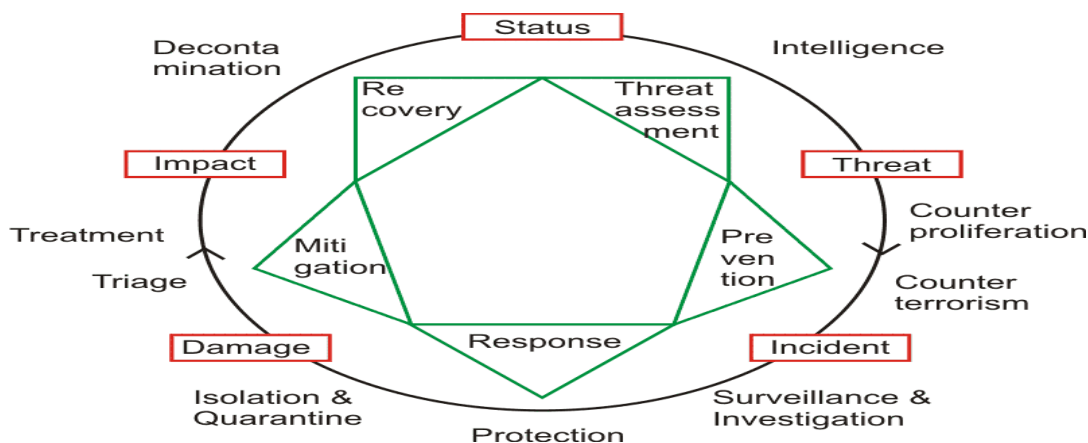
Status

Decontamination

Intelligence

Recovery

Threat assessment

Impact

Threat

Counter proliferation

Treatment

Mitigation

Prevention

Triage

Counter terrorism

Response

Damage

Incident

Isolation & Quarantine

Surveillance & Investigation

Protection